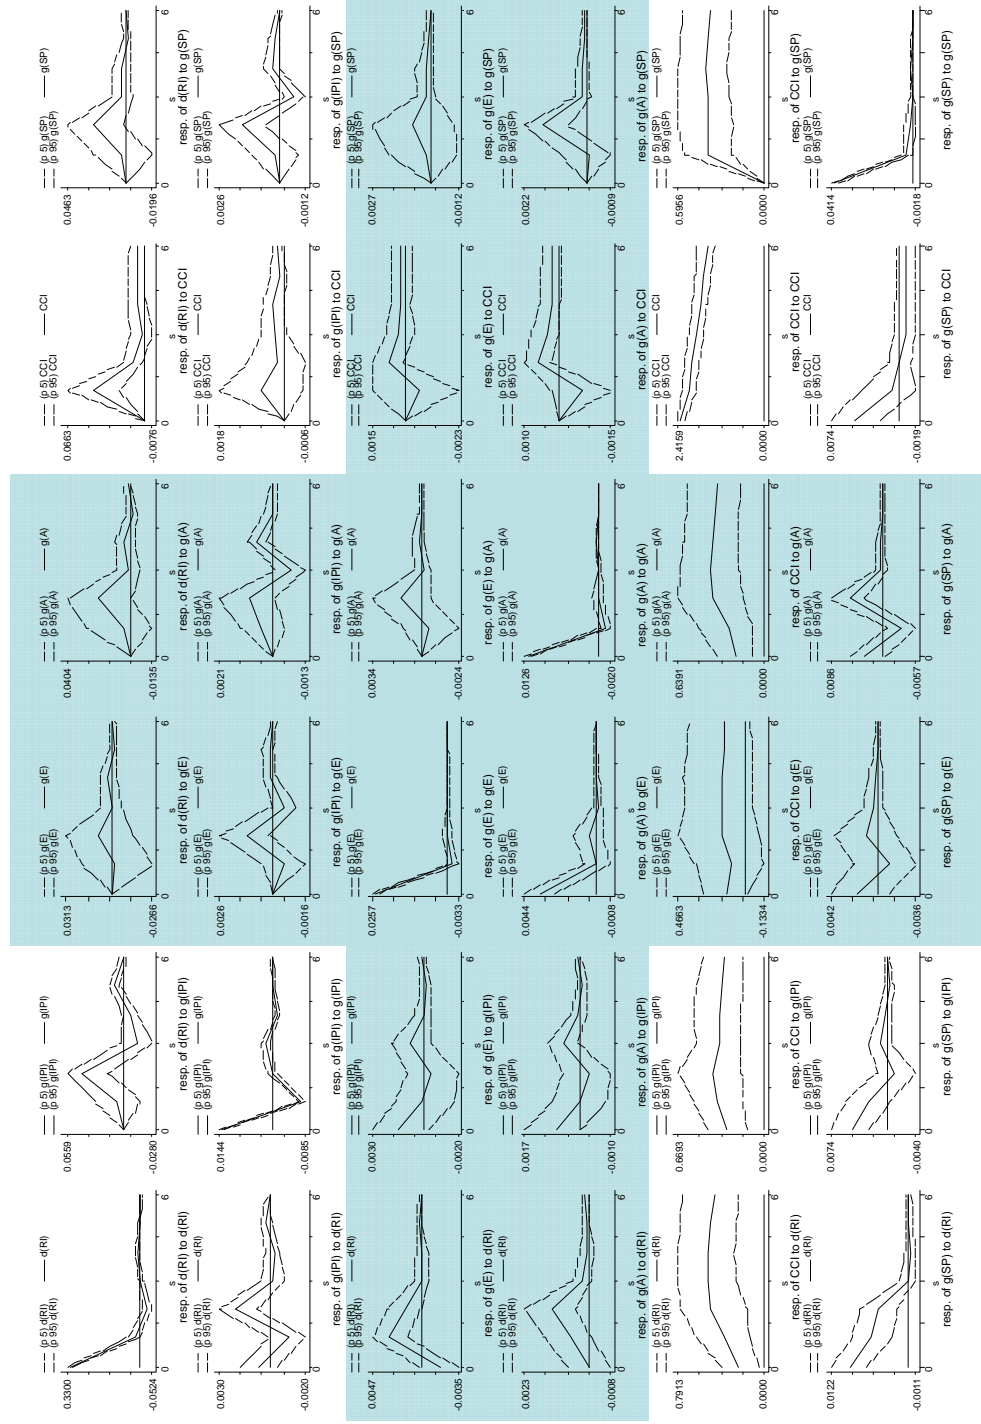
(p 5) d(RI)
(p 95) d(RI)
d(RI)
0.3300
-0.0524
0
s
6

(p 5) d(RI)
(p 95) d(RI)
d(RI)
0.0030
-0.0020
0
s
6
resp. of d(RI) to d(RI)

(p 5) d(RI)
(p 95) d(RI)
d(RI)
0.0047
-0.0035
0
s
6
resp. of g(IPI) to d(RI)

(p 5) d(RI)
(p 95) d(RI)
d(RI)
0.0023
-0.0008
0
s
6
resp. of g(E) to d(RI)

(p 5) d(RI)
(p 95) d(RI)
d(RI)
0.7913
0.0000
0
s
6
resp. of g(A) to d(RI)

(p 5) d(RI)
(p 95) d(RI)
d(RI)
0.0122
-0.0011
0
s
6
resp. of CCI to d(RI)
resp. of g(SP) to d(RI)

(p 5) g(IPI)
(p 95) g(IPI)
g(IPI)
0.0559
-0.0280
0
s
6

(p 5) g(IPI)
(p 95) g(IPI)
g(IPI)
0.0144
-0.0085
0
s
6
resp. of d(RI) to g(IPI)

(p 5) g(IPI)
(p 95) g(IPI)
g(IPI)
0.0030
-0.0020
0
s
6
resp. of g(IPI) to g(IPI)

(p 5) g(IPI)
(p 95) g(IPI)
g(IPI)
0.0017
-0.0010
0
s
6
resp. of g(E) to g(IPI)

(p 5) g(IPI)
(p 95) g(IPI)
g(IPI)
0.6693
0.0000
0
s
6
resp. of g(A) to g(IPI)

(p 5) g(IPI)
(p 95) g(IPI)
g(IPI)
0.0074
-0.0040
0
s
6
resp. of CCI to g(IPI)
resp. of g(SP) to g(IPI)

(p 5) g(E)
(p 95) g(E)
g(E)
0.0313
-0.0266
0
s
6

(p 5) g(E)
(p 95) g(E)
g(E)
0.0026
-0.0016
0
s
6
resp. of d(RI) to g(E)

(p 5) g(E)
(p 95) g(E)
g(E)
0.0257
-0.0033
0
s
6
resp. of g(IPI) to g(E)

(p 5) g(E)
(p 95) g(E)
g(E)
0.0044
-0.0008
0
s
6
resp. of g(E) to g(E)

(p 5) g(E)
(p 95) g(E)
g(E)
0.4663
-0.1334
0
s
6
resp. of g(A) to g(E)

(p 5) g(E)
(p 95) g(E)
g(E)
0.0042
-0.0036
0
s
6
resp. of CCI to g(E)
resp. of g(SP) to g(E)

(p 5) g(A)
(p 95) g(A)
g(A)
0.0404
-0.0135
0
s
6

(p 5) g(A)
(p 95) g(A)
g(A)
0.0021
-0.0013
0
s
6
resp. of d(RI) to g(A)

(p 5) g(A)
(p 95) g(A)
g(A)
0.0034
-0.0024
0
s
6
resp. of g(IPI) to g(A)

(p 5) g(A)
(p 95) g(A)
g(A)
0.0126
-0.0020
0
s
6
resp. of g(E) to g(A)

(p 5) g(A)
(p 95) g(A)
g(A)
0.6391
0.0000
0
s
6
resp. of g(A) to g(A)

(p 5) g(A)
(p 95) g(A)
g(A)
0.0086
-0.0057
0
s
6
resp. of CCI to g(A)
resp. of g(SP) to g(A)

(p 5) CCI
(p 95) CCI
CCI
0.0663
-0.0076
0
s
6

(p 5) CCI
(p 95) CCI
CCI
0.0018
-0.0006
0
s
6
resp. of d(RI) to CCI

(p 5) CCI
(p 95) CCI
CCI
0.0015
-0.0023
0
s
6
resp. of g(IPI) to CCI

(p 5) CCI
(p 95) CCI
CCI
0.0010
-0.0015
0
s
6
resp. of g(E) to CCI

(p 5) CCI
(p 95) CCI
CCI
2.4159
0.0000
0
s
6
resp. of g(A) to CCI

(p 5) CCI
(p 95) CCI
CCI
0.0074
-0.0019
0
s
6
resp. of CCI to CCI
resp. of g(SP) to CCI

(p 5) g(SP)
(p 95) g(SP)
g(SP)
0.0463
-0.0196
0
s
6

(p 5) g(SP)
(p 95) g(SP)
g(SP)
0.0026
-0.0012
0
s
6
resp. of d(RI) to g(SP)

(p 5) g(SP)
(p 95) g(SP)
g(SP)
0.0027
-0.0012
0
s
6
resp. of g(IPI) to g(SP)

(p 5) g(SP)
(p 95) g(SP)
g(SP)
0.0022
-0.0009
0
s
6
resp. of g(E) to g(SP)

(p 5) g(SP)
(p 95) g(SP)
g(SP)
0.5956
0.0000
0
s
6
resp. of g(A) to g(SP)

(p 5) g(SP)
(p 95) g(SP)
g(SP)
0.0414
-0.0018
0
s
6
resp. of CCI to g(SP)
resp. of g(SP) to g(SP)